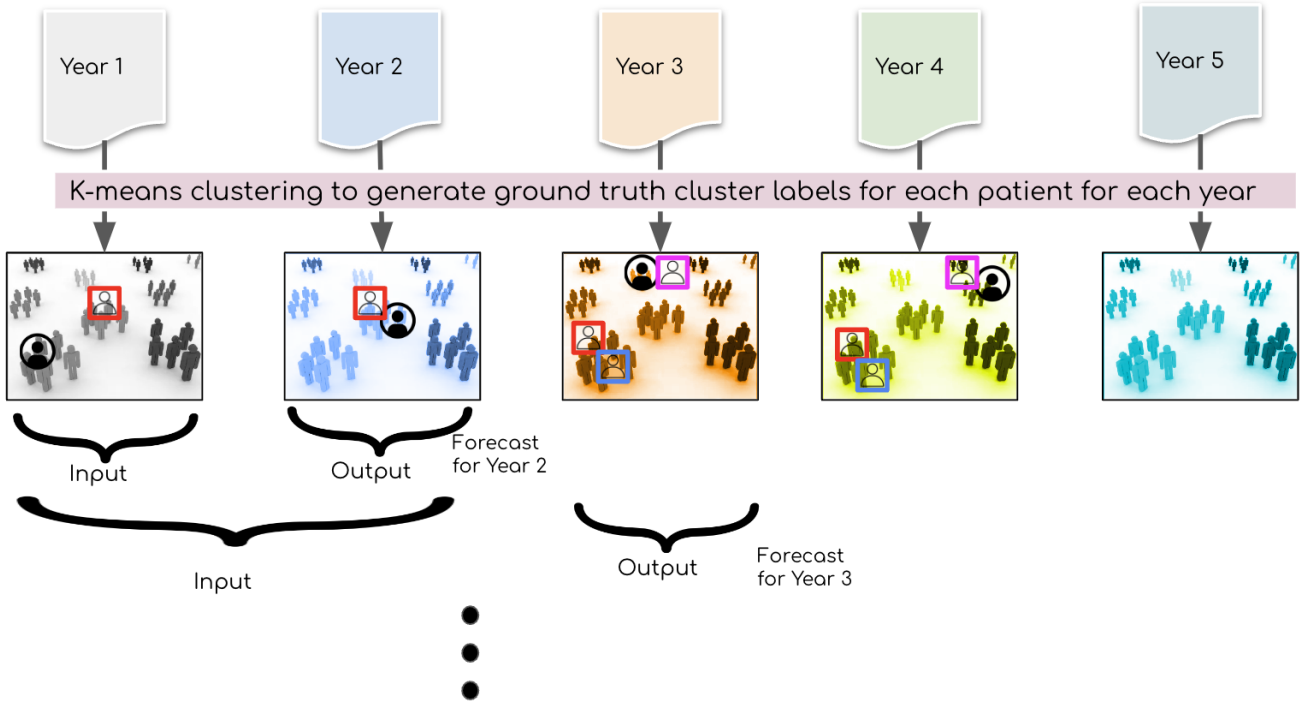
Year 1

Year 2

Year 3

Year 4

Year 5

K-means clustering to generate ground truth cluster labels for each patient for each year

Input

Output

Forecast for Year 2

Input

Output

Forecast for Year 3